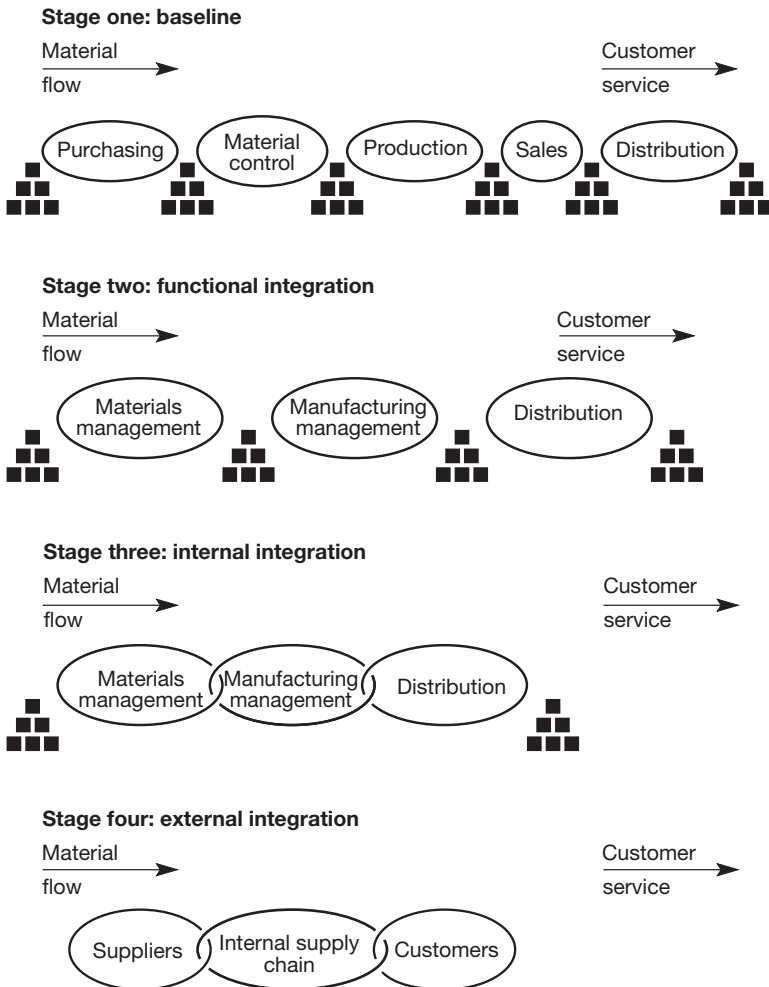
**Stage one: baseline**

Material flow

Customer service

Purchasing

Material control

Production

Sales

Distribution

**Stage two: functional integration**

Material flow

Customer service

Materials management

Manufacturing management

Distribution

**Stage three: internal integration**

Material flow

Customer service

Materials management

Manufacturing management

Distribution

**Stage four: external integration**

Material flow

Customer service

Suppliers

Internal supply chain

Customers